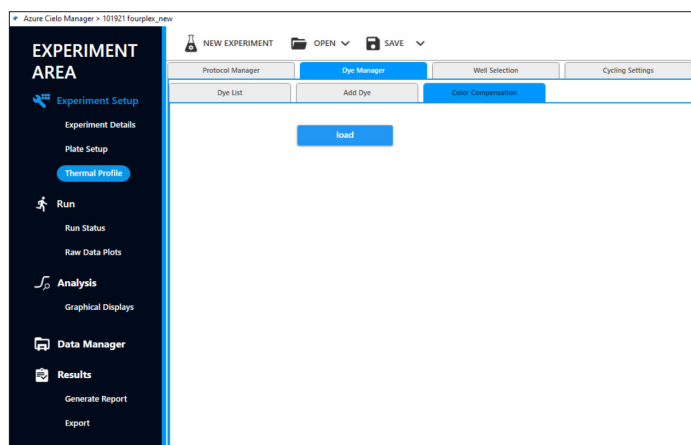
Azure Cielo Manager > 101921 fourplex_new

EXPERIMENT AREA

Experiment Setup

Experiment Details

Plate Setup

Thermal Profile

Run

Run Status

Raw Data Plots

Analysis

Graphical Displays

Data Manager

Results

Generate Report

Export

NEW EXPERIMENT

OPEN

SAVE

Protocol Manager

Dye Manager

Well Selection

Cycling Settings

Dye List

Add Dye

Color Compensation

load